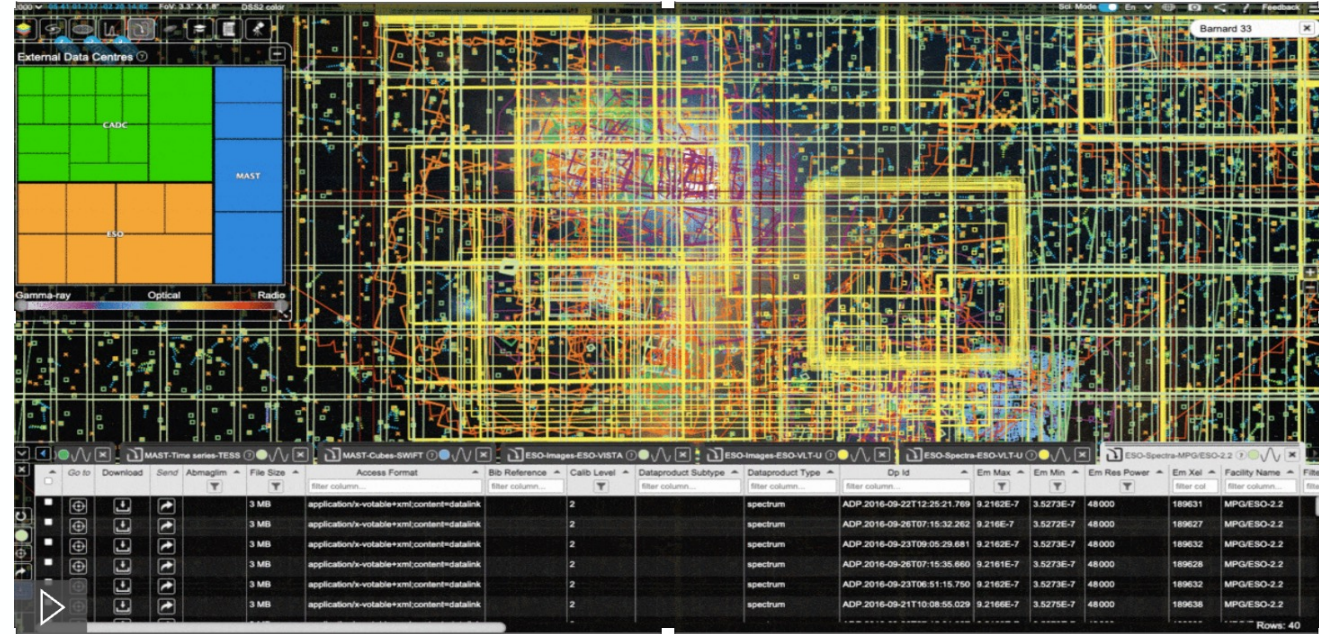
FoV: 3.3° X 1.8°   DSS2 color

Sci. Mode   En   Feedback

Barnard 33

External Data Centres

CADC

MAST

ESO

Gamma-ray   Optical   Radio

MAST-Time series-TESS   MAST-Cubes-SWIFT   ESO-Images-ESO-VISTA   ESO-Images-ESO-VLT-U   ESO-Spectra-ESO-VLT-U   ESO-Spectra-MPG/ESO-2.2

| Go to | Download | Send | Abmaglim | File Size | Access Format | Bib Reference | Calib Level | Dataproduct Subtype | Dataproduct Type | Dp Id | Em Max | Em Min | Em Res Power | Em Xel | Facility Name |
|---|---|---|---|---|---|---|---|---|---|---|---|---|---|---|---|
| | | | | | filter column... | filter column... | | filter column... | filter column... | filter column... | | | | filter col | filter column... |
| | | | | 3 MB | application/x-votable+xml;content=datalink | | 2 | | spectrum | ADP.2016-09-22T12:25:21.769 | 9.2162E-7 | 3.5273E-7 | 48000 | 189631 | MPG/ESO-2.2 |
| | | | | 3 MB | application/x-votable+xml;content=datalink | | 2 | | spectrum | ADP.2016-09-26T07:15:32.262 | 9.216E-7 | 3.5272E-7 | 48000 | 189627 | MPG/ESO-2.2 |
| | | | | 3 MB | application/x-votable+xml;content=datalink | | 2 | | spectrum | ADP.2016-09-23T09:05:29.681 | 9.2162E-7 | 3.5273E-7 | 48000 | 189632 | MPG/ESO-2.2 |
| | | | | 3 MB | application/x-votable+xml;content=datalink | | 2 | | spectrum | ADP.2016-09-26T07:15:35.660 | 9.2161E-7 | 3.5273E-7 | 48000 | 189628 | MPG/ESO-2.2 |
| | | | | 3 MB | application/x-votable+xml;content=datalink | | 2 | | spectrum | ADP.2016-09-23T06:51:15.750 | 9.2162E-7 | 3.5273E-7 | 48000 | 189632 | MPG/ESO-2.2 |
| | | | | 3 MB | application/x-votable+xml;content=datalink | | 2 | | spectrum | ADP.2016-09-21T10:08:55.029 | 9.2166E-7 | 3.5275E-7 | 48000 | 189636 | MPG/ESO-2.2 |

Rows: 40